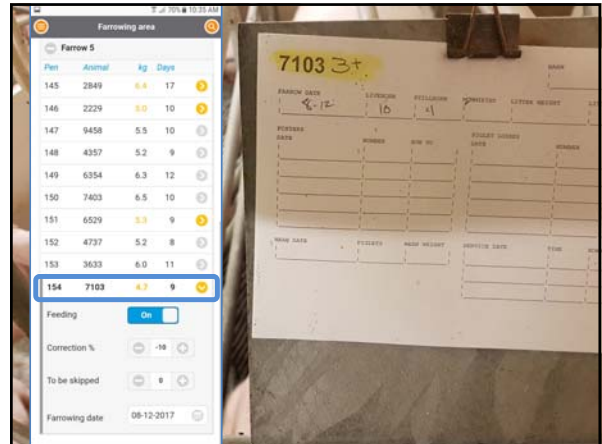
70% 10:35 AM

Farrowing area

Farrow 5

| Pen | Animal | kg | Days |
|---|---|---|---|
| 145 | 2849 | 6.4 | 17 |
| 146 | 2229 | 6.0 | 10 |
| 147 | 9458 | 5.5 | 10 |
| 148 | 4357 | 5.2 | 9 |
| 149 | 6354 | 6.3 | 12 |
| 150 | 7403 | 6.5 | 10 |
| 151 | 6529 | 5.3 | 9 |
| 152 | 4737 | 5.2 | 8 |
| 153 | 3633 | 6.0 | 11 |
| 154 | 7103 | 4.7 | 9 |

Feeding On

Correction % -10

To be skipped 0

Farrowing date 08-12-2017

7103 3+

MARK

FARROW DATE 8-12 LIVEBORN 10 STILLBORN 1 MUMMIFIED LITTER WEIGHT

FOSTERS DATE NUMBER SOW ID

PIGLET LOSSES DATE NUMBER

WEAN DATE PIGLETS WEAN WEIGHT SERVICE DATE TIME